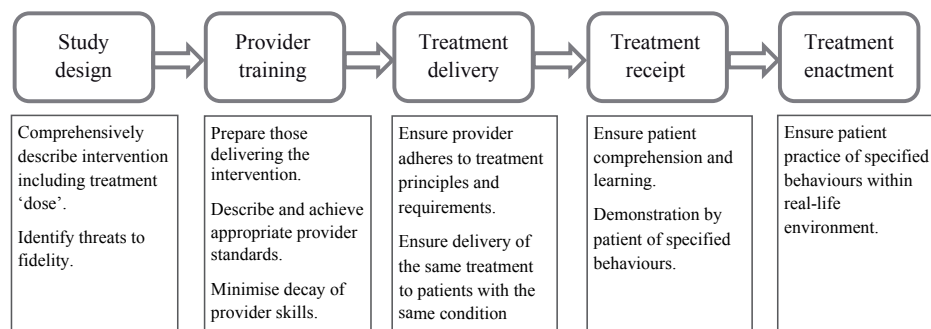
Study design

Provider training

Treatment delivery

Treatment receipt

Treatment enactment

Comprehensively describe intervention including treatment 'dose'.

Identify threats to fidelity.

Prepare those delivering the intervention.

Describe and achieve appropriate provider standards.

Minimise decay of provider skills.

Ensure provider adheres to treatment principles and requirements.

Ensure delivery of the same treatment to patients with the same condition

Ensure patient comprehension and learning.

Demonstration by patient of specified behaviours.

Ensure patient practice of specified behaviours within real-life environment.